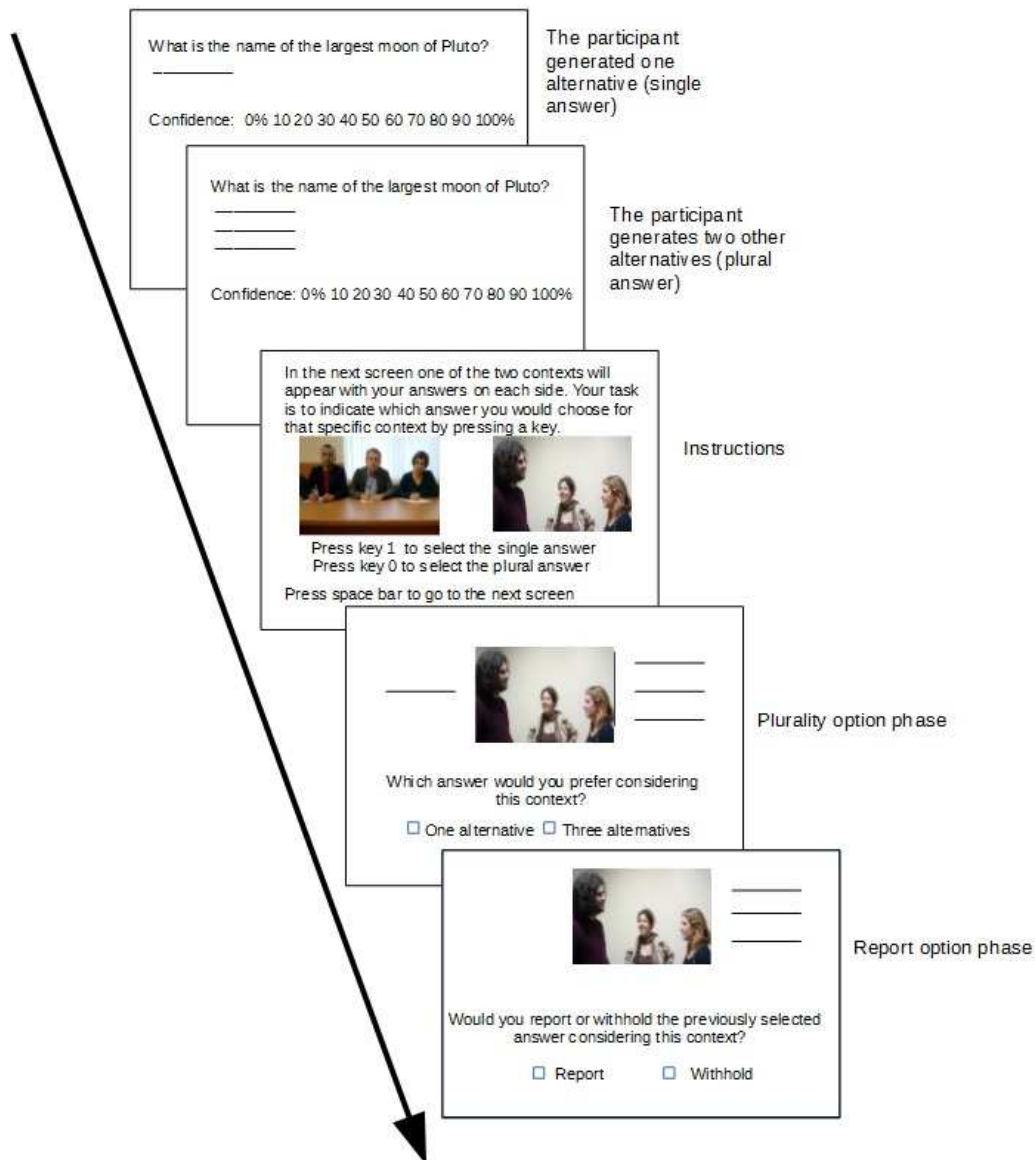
What is the name of the largest moon of Pluto?
________

Confidence: 0% 10 20 30 40 50 60 70 80 90 100%

The participant generated one alternative (single answer)

What is the name of the largest moon of Pluto?
________
________
________

Confidence: 0% 10 20 30 40 50 60 70 80 90 100%

The participant generates two other alternatives (plural answer)

In the next screen one of the two contexts will appear with your answers on each side. Your task is to indicate which answer you would choose for that specific context by pressing a key.

Press key 1 to select the single answer
Press key 0 to select the plural answer

Press space bar to go to the next screen

Instructions

Which answer would you prefer considering this context?

☐ One alternative ☐ Three alternatives

Plurality option phase

Would you report or withhold the previously selected answer considering this context?

☐ Report ☐ Withhold

Report option phase